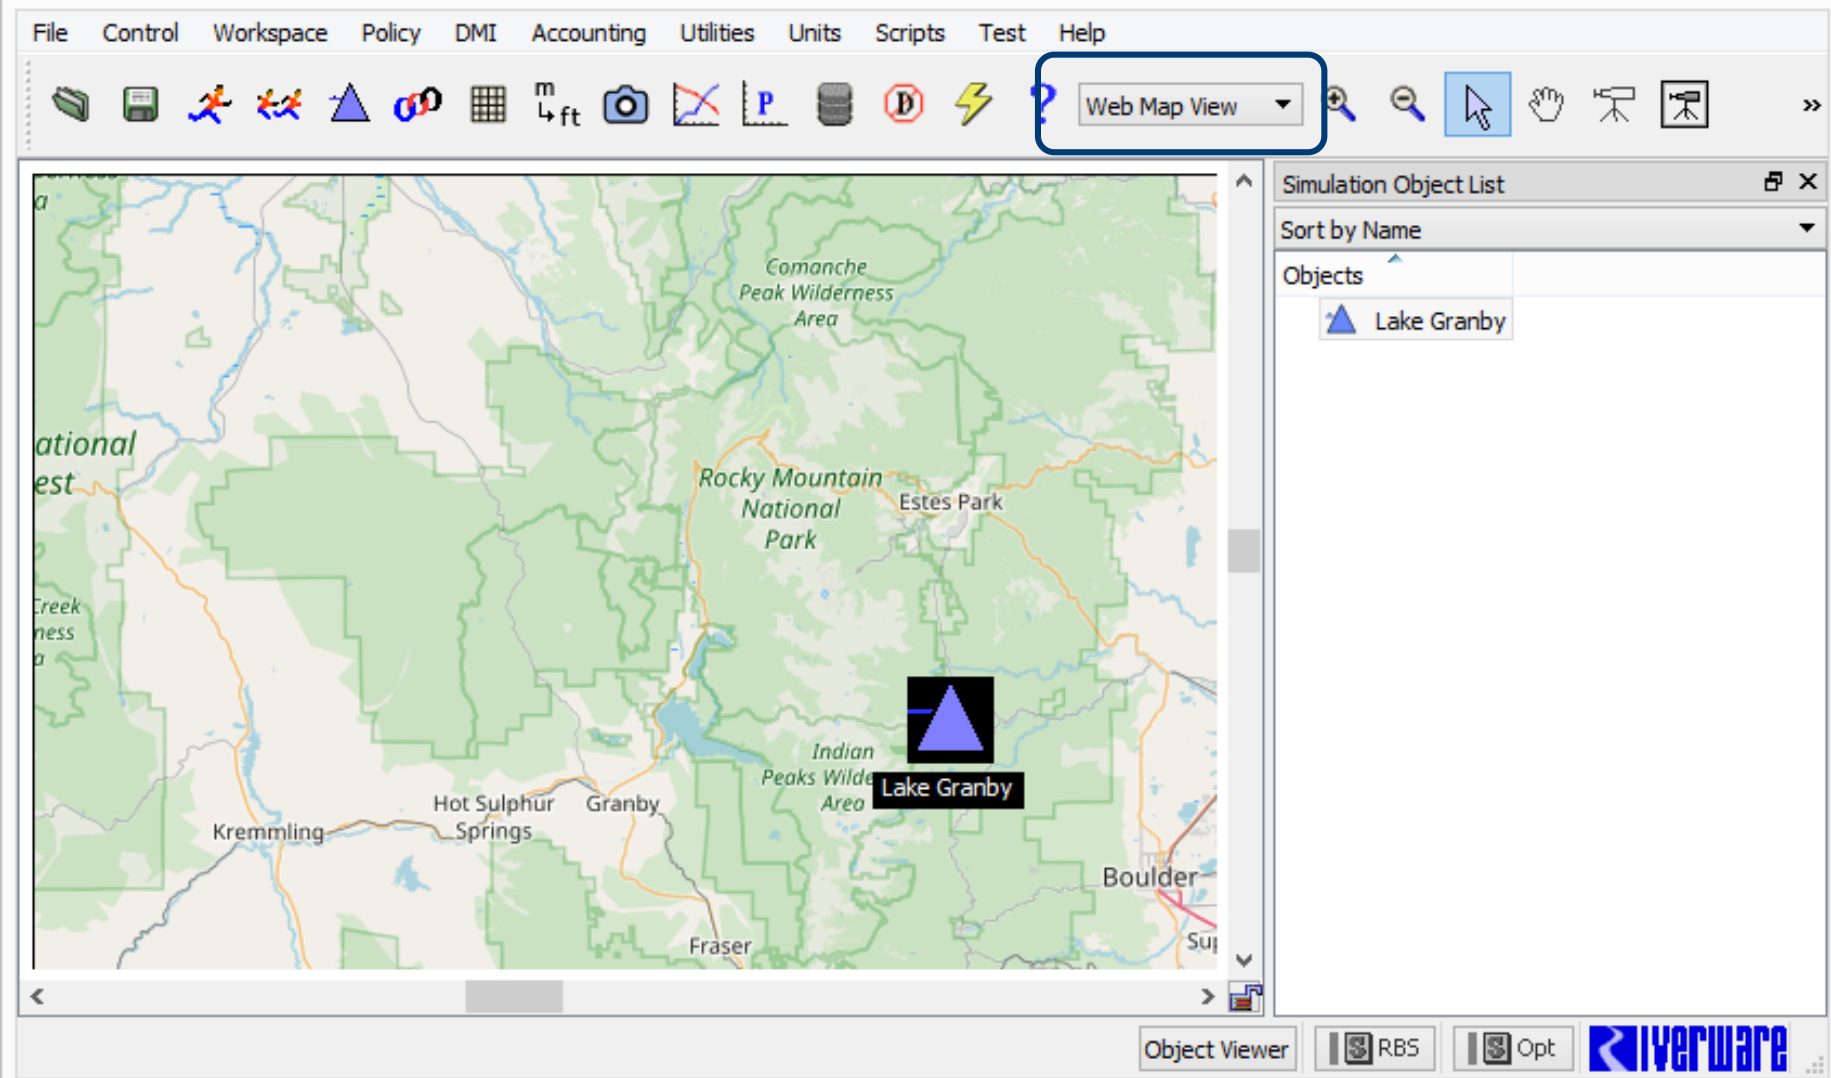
File Control Workspace Policy DMI Accounting Utilities Units Scripts Test Help

m ft

P

D

?

Web Map View

»

Simulation Object List

Sort by Name

Objects

Lake Granby

a

ational
est

reek
ness
a

Comanche Peak Wilderness Area

Rocky Mountain National Park

Estes Park

Indian Peaks Wilde Area

Lake Granby

Hot Sulphur Springs

Granby

Kremmling

Boulder

Fraser

Su

Object Viewer

RBS

Opt

RiverWare